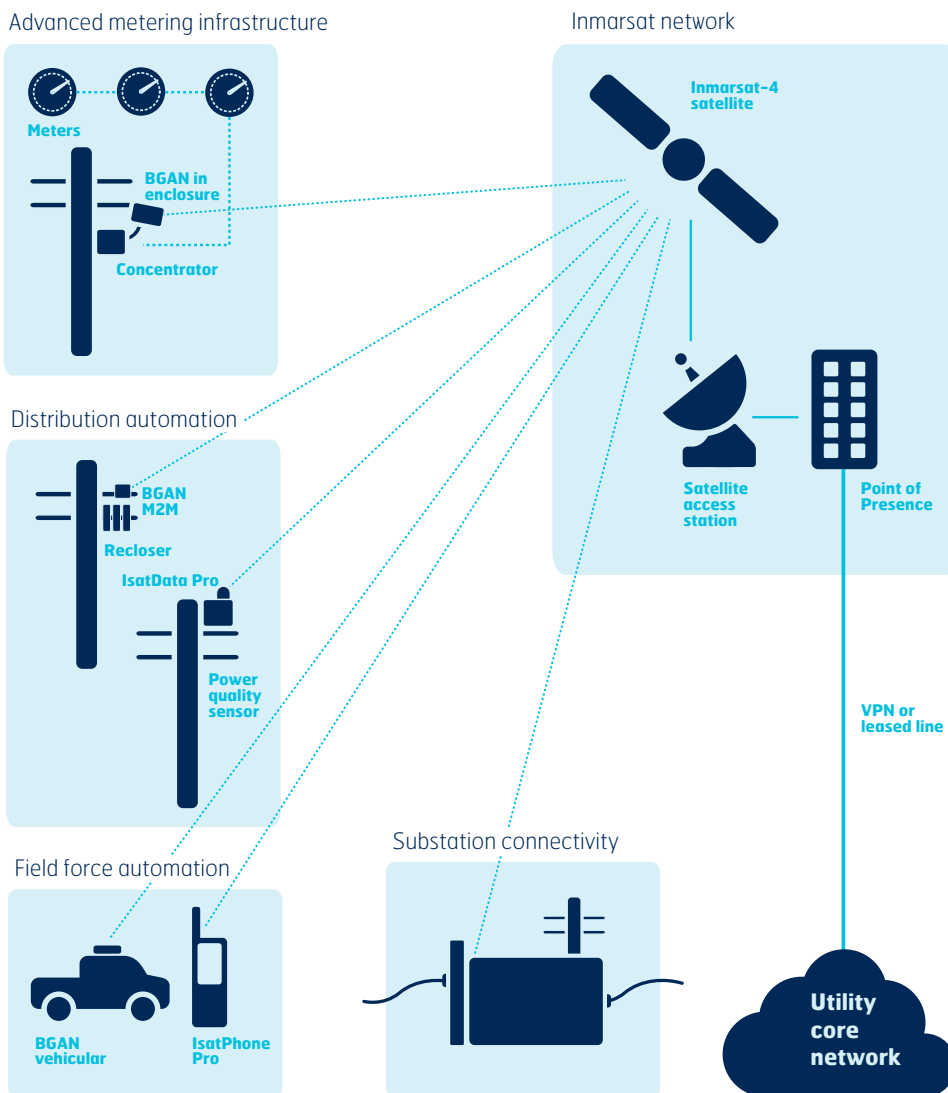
Advanced metering infrastructure

Meters

BGAN in enclosure

Concentrator

Inmarsat network

Inmarsat-4 satellite

Satellite access station

Point of Presence

Distribution automation

BGAN M2M

Recloser

IsatData Pro

Power quality sensor

VPN or leased line

Substation connectivity

Field force automation

BGAN vehicular

IsatPhone Pro

Utility core network